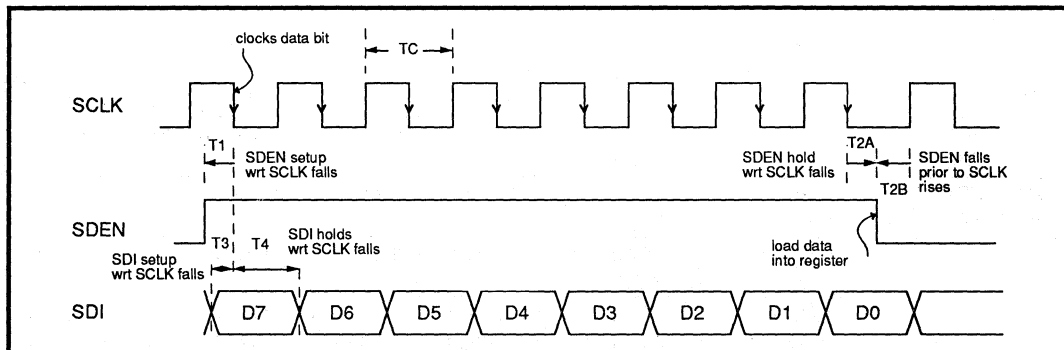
clocks data bit

TC

SCLK

T1

SDEN setup wrt SCLK falls

SDEN hold wrt SCLK falls

T2A

SDEN falls prior to SCLK rises

T2B

SDEN

T3

T4

SDI holds wrt SCLK falls

SDI setup wrt SCLK falls

load data into register

SDI

D7

D6

D5

D4

D3

D2

D1

D0